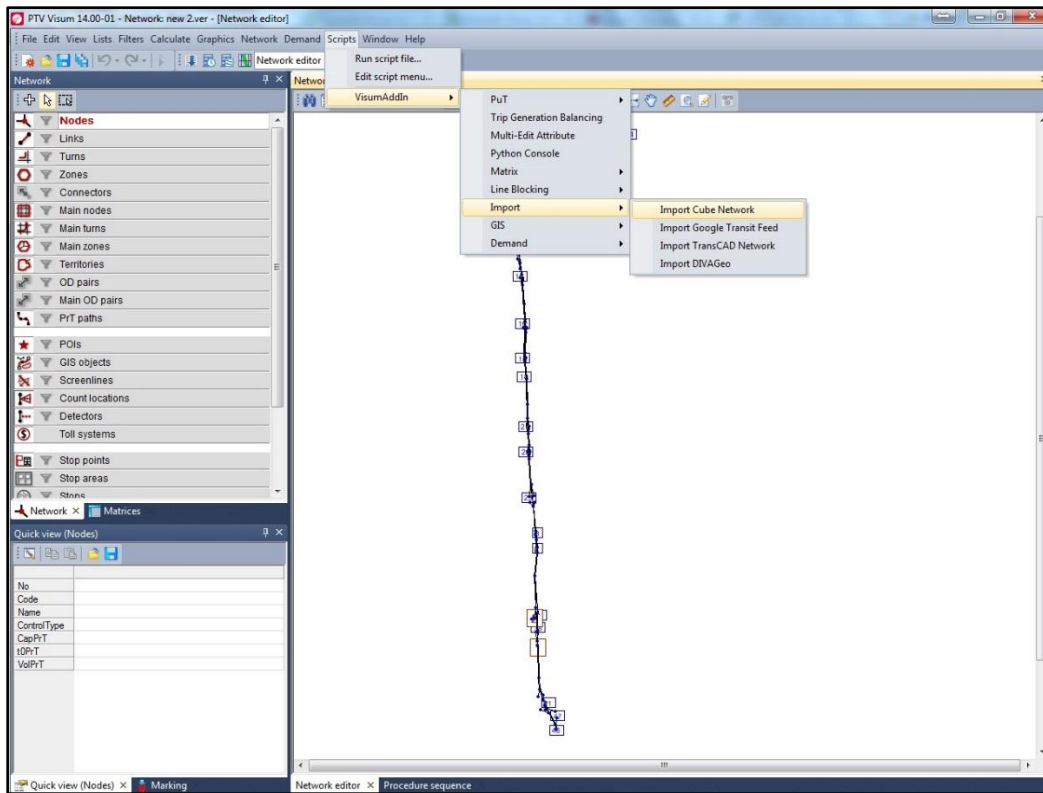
PTV Visum 14.00-01 - Network: new 2.ver - [Network editor]

File Edit View Lists Filters Calculate Graphics Network Demand Scripts Window Help

Network editor

Run script file...
Edit script menu...
VisumAddIn

PuT
Trip Generation Balancing
Multi-Edit Attribute
Python Console
Matrix
Line Blocking
Import
GIS
Demand

Import Cube Network
Import Google Transit Feed
Import TransCAD Network
Import DIVAGeo

Network

Nodes
Links
Turns
Zones
Connectors
Main nodes
Main turns
Main zones
Territories
OD pairs
Main OD pairs
PrT paths
POIs
GIS objects
Screenlines
Count locations
Detectors
Toll systems
Stop points
Stop areas
Stops

Network × Matrices

Quick view (Nodes)

No
Code
Name
ControlType
CapPrT
t0PrT
VolPrT

Quick view (Nodes) × Marking

Network editor × Procedure sequence